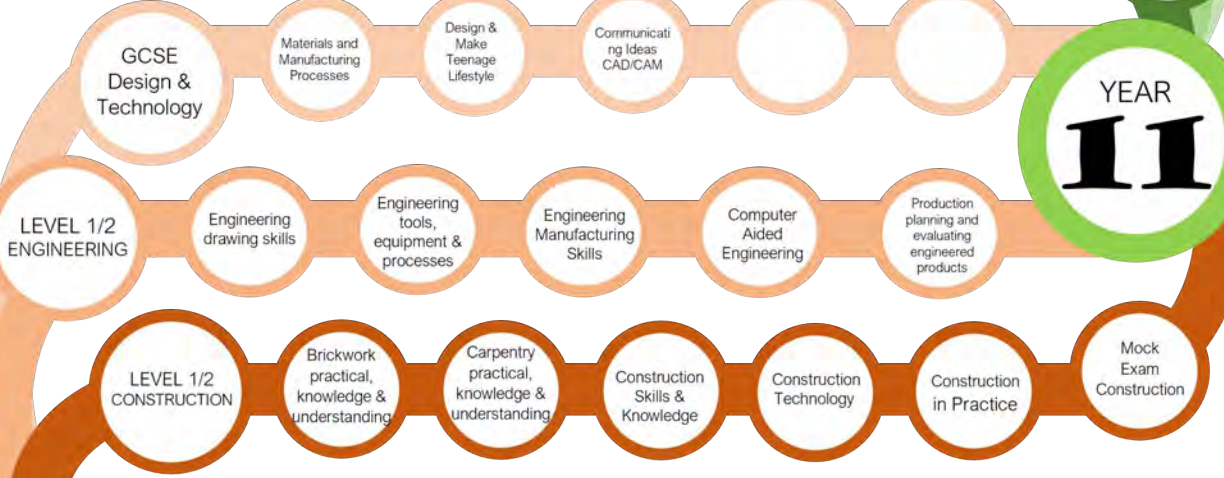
GCSE Design & Technology

Materials and Manufacturing Processes

Design & Make Teenage Lifestyle

Communicati ng Ideas CAD/CAM

YEAR 11

LEVEL 1/2 ENGINEERING

Engineering drawing skills

Engineering tools, equipment & processes

Engineering Manufacturing Skills

Computer Aided Engineering

Production planning and evaluating engineered products

LEVEL 1/2 CONSTRUCTION

Brickwork practical, knowledge & understanding

Carpentry practical, knowledge & understanding

Construction Skills & Knowledge

Construction Technology

Construction in Practice

Mock Exam Construction